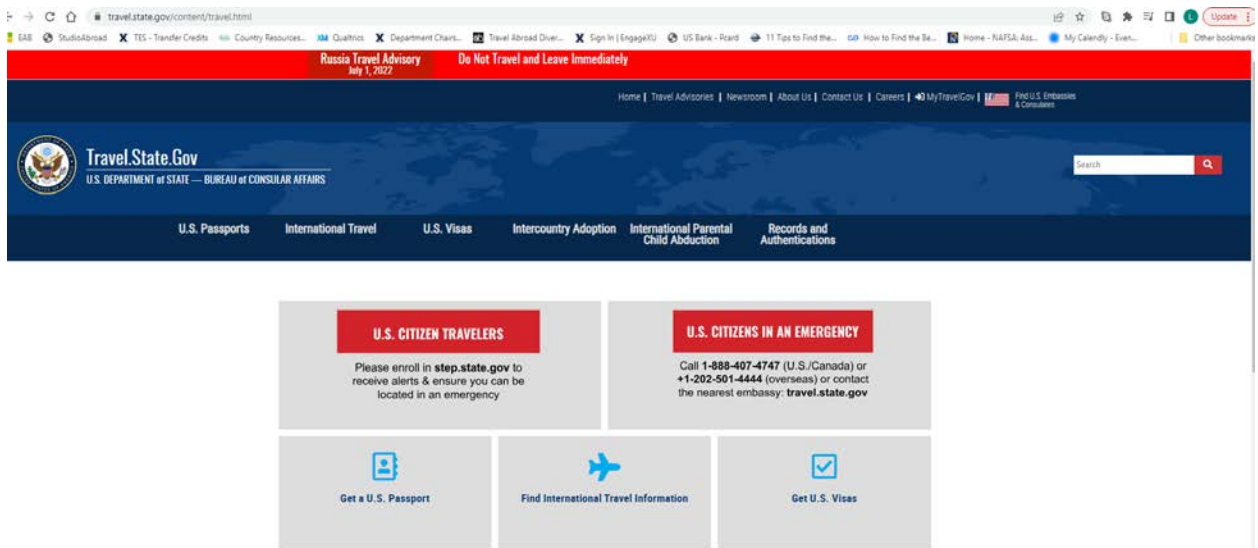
travel.state.gov/content/travel.html

Update

EAB StudioAbroad TES - Transfer Credits Country Resources... Qualtrics Department Chairs... Travel Abroad Diver... Sign In | EngageXU US Bank - Pcard 11 Tips to Find the... How to Find the Be... Home - NAFSA: Ass... My Calendly - Even... Other bookmarks

Russia Travel Advisory July 1, 2022 Do Not Travel and Leave Immediately

Home | Travel Advisories | Newsroom | About Us | Contact Us | Careers | MyTravelGov | Find U.S. Embassies & Consulates

Travel.State.Gov
U.S. DEPARTMENT of STATE — BUREAU of CONSULAR AFFAIRS

Search

U.S. Passports International Travel U.S. Visas Intercountry Adoption International Parental Child Abduction Records and Authentications

U.S. CITIZEN TRAVELERS
Please enroll in **step.state.gov** to receive alerts & ensure you can be located in an emergency

U.S. CITIZENS IN AN EMERGENCY
Call **1-888-407-4747** (U.S./Canada) or **+1-202-501-4444** (overseas) or contact the nearest embassy: **travel.state.gov**

Get a U.S. Passport

Find International Travel Information

Get U.S. Visas